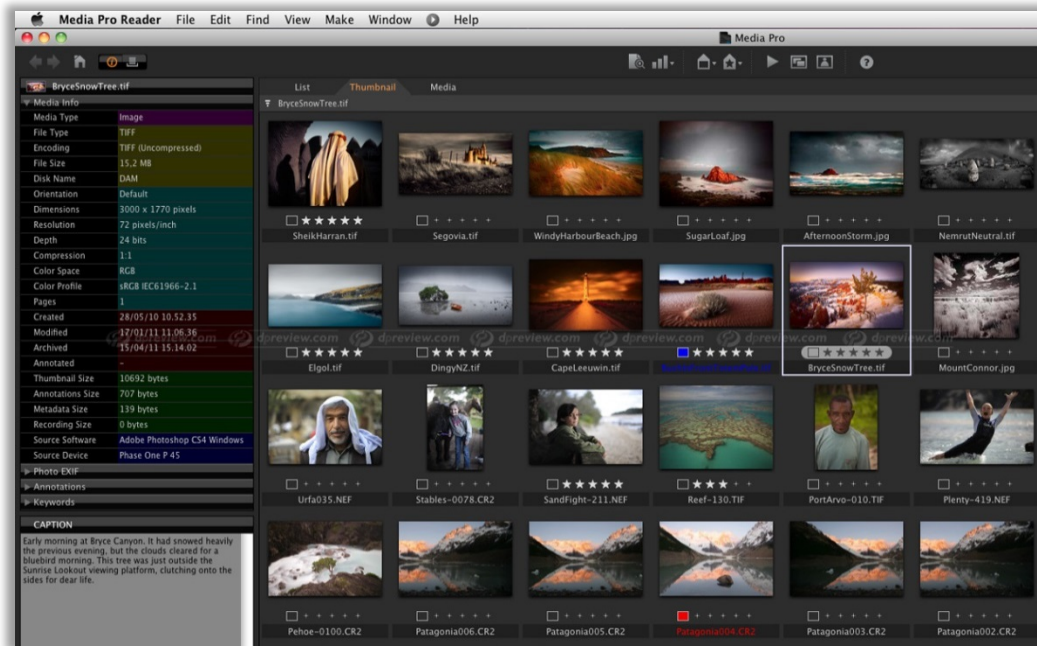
Media Pro Reader File Edit Find View Make Window Help

Media Pro

BryceSnowTree.tif

Media Info

| | |
|---|---|
| Media Type | Image |
| File Type | TIFF |
| Encoding | TIFF (Uncompressed) |
| File Size | 15.2 MB |
| Disk Name | DAM |
| Orientation | Default |
| Dimensions | 3000 x 1770 pixels |
| Resolution | 72 pixels/inch |
| Depth | 24 bits |
| Compression | 1:1 |
| Color Space | RGB |
| Color Profile | sRGB IEC61966-2.1 |
| Pages | 1 |
| Created | 28/05/10 10.52.35 |
| Modified | 17/01/11 11.06.36 |
| Archived | 15/04/11 15.14.02 |
| Annotated | - |
| Thumbnail Size | 10692 bytes |
| Annotations Size | 707 bytes |
| Metadata Size | 139 bytes |
| Recording Size | 0 bytes |
| Source Software | Adobe Photoshop CS4 Windows |
| Source Device | Phase One P 45 |

Photo EXIF
Annotations
Keywords

CAPTION

Early morning at Bryce Canyon. It had snowed heavily the previous evening, but the clouds cleared for a bluebird morning. This tree was just outside the Sunrise Lookout viewing platform, clutching onto the sides for dear life.

List Thumbnail Media

BryceSnowTree.tif

SheikHarran.tif Segovia.tif WindyHarbourBeach.jpg SugarLoaf.jpg AfternoonStorm.jpg NemrutNeutral.tif

Elgol.tif DingyNZ.tif CapeLeeuwin.tif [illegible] BryceSnowTree.tif MountConnor.jpg

Urfa035.NEF Stables-0078.CR2 SandFight-211.NEF Reef-130.TIF PortArvo-010.TIF Plenty-419.NEF

Pehoe-0100.CR2 Patagonia006.CR2 Patagonia005.CR2 Patagonia004.CR2 Patagonia003.CR2 Patagonia002.CR2

dpreview.com dpreview.com dpreview.com dpreview.com dpreview.com dpreview.com